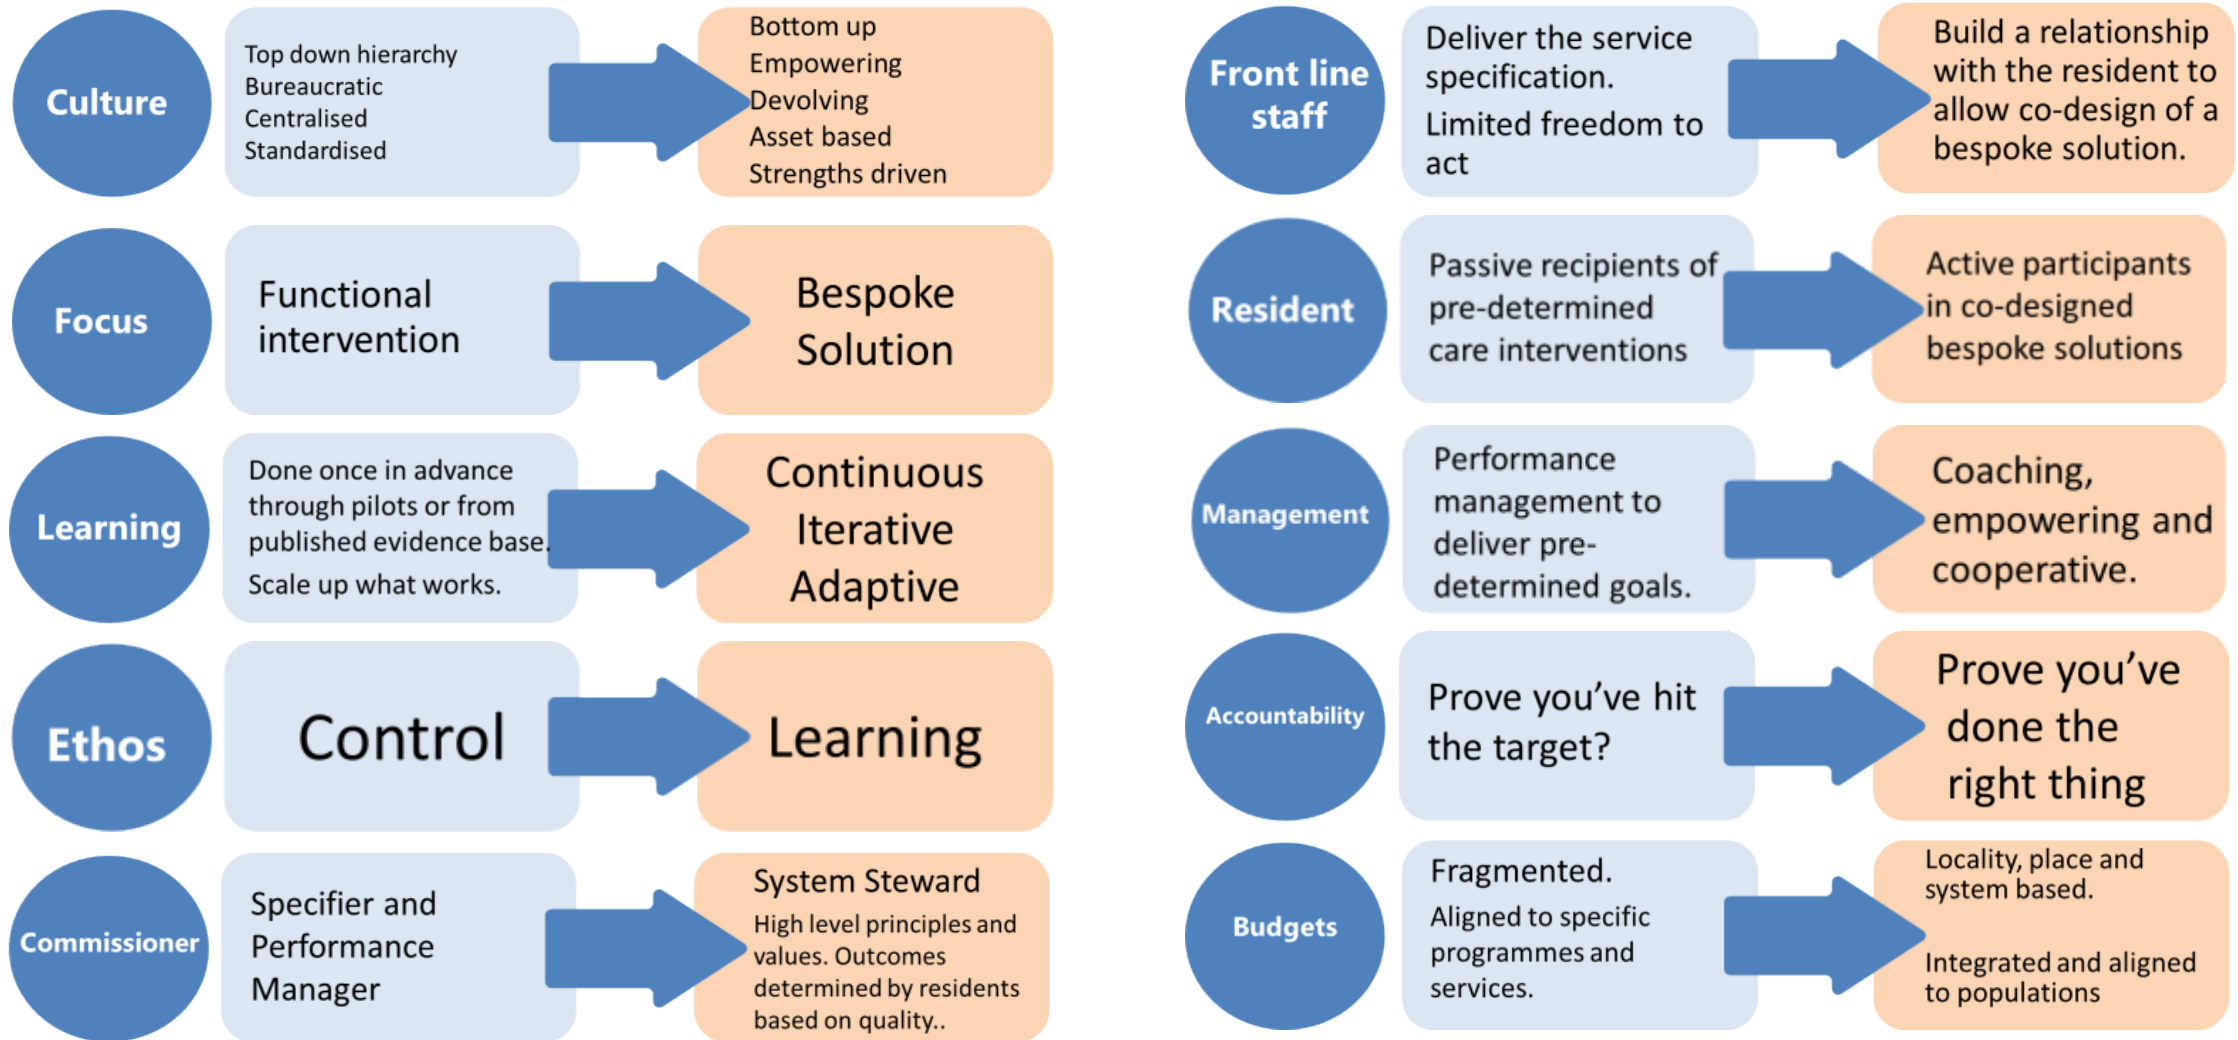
Culture

Top down hierarchy
Bureaucratic
Centralised
Standardised

Bottom up
Empowering
Devolving
Asset based
Strengths driven

Focus

Functional intervention

Bespoke Solution

Learning

Done once in advance through pilots or from published evidence base.

Scale up what works.

Continuous
Iterative
Adaptive

Ethos

Control

Learning

Commissioner

Specifier and Performance Manager

System Steward

High level principles and values. Outcomes determined by residents based on quality..

Front line staff

Deliver the service specification.

Limited freedom to act

Build a relationship with the resident to allow co-design of a bespoke solution.

Resident

Passive recipients of pre-determined care interventions

Active participants in co-designed bespoke solutions

Management

Performance management to deliver pre-determined goals.

Coaching, empowering and cooperative.

Accountability

Prove you've hit the target?

Prove you've done the right thing

Budgets

Fragmented.

Aligned to specific programmes and services.

Locality, place and system based.

Integrated and aligned to populations